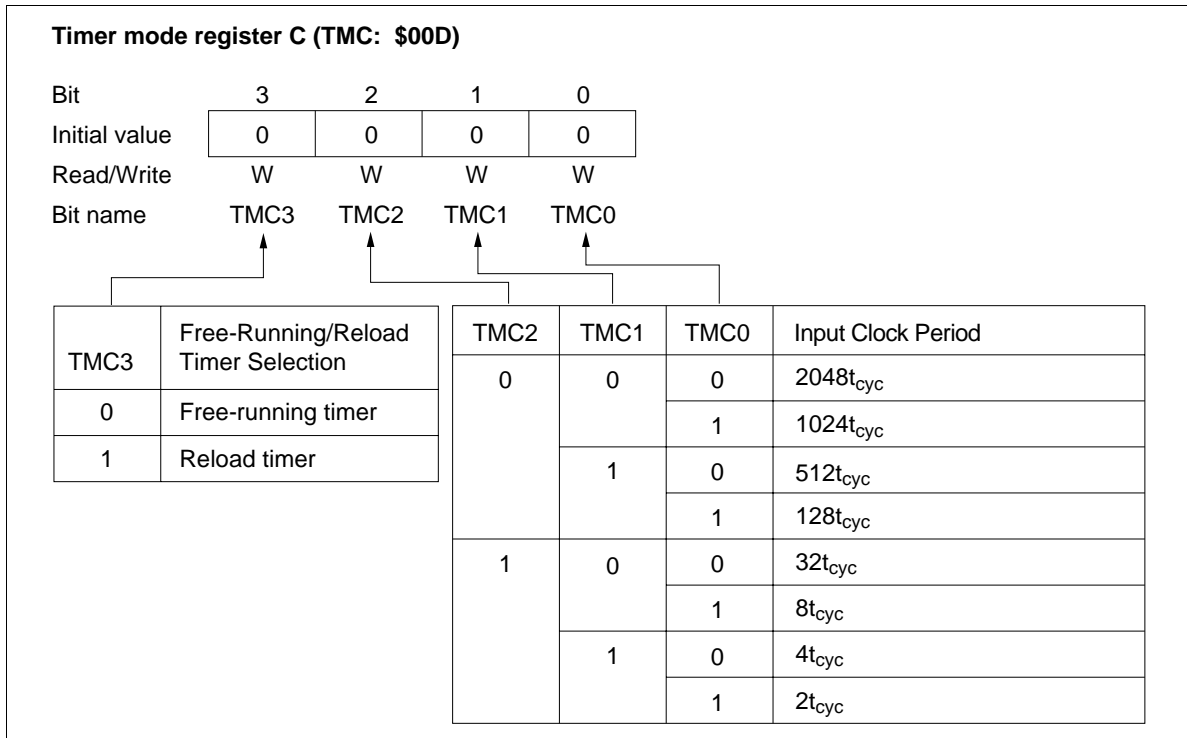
**Timer mode register C (TMC: $00D)**

| Bit | 3 | 2 | 1 | 0 |
|---|---|---|---|---|
| Initial value | 0 | 0 | 0 | 0 |
| Read/Write | W | W | W | W |
| Bit name | TMC3 | TMC2 | TMC1 | TMC0 |

| TMC3 | Free-Running/Reload Timer Selection |
|---|---|
| 0 | Free-running timer |
| 1 | Reload timer |

| TMC2 | TMC1 | TMC0 | Input Clock Period |
|---|---|---|---|
| 0 | 0 | 0 | $2048t_{cyc}$ |
| | | 1 | $1024t_{cyc}$ |
| | 1 | 0 | $512t_{cyc}$ |
| | | 1 | $128t_{cyc}$ |
| 1 | 0 | 0 | $32t_{cyc}$ |
| | | 1 | $8t_{cyc}$ |
| | 1 | 0 | $4t_{cyc}$ |
| | | 1 | $2t_{cyc}$ |